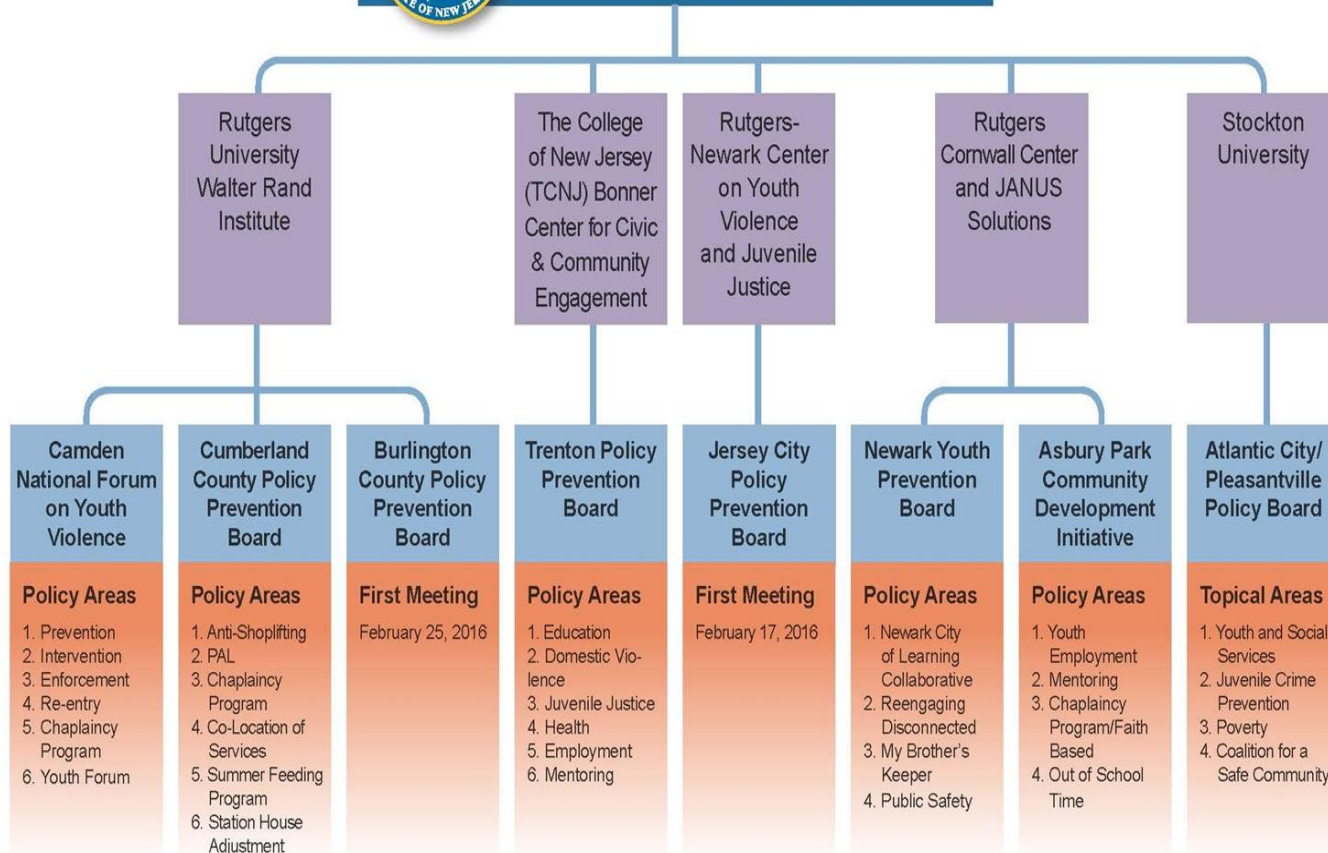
OF NEW JE

Rutgers University Walter Rand Institute

The College of New Jersey (TCNJ) Bonner Center for Civic & Community Engagement

Rutgers-Newark Center on Youth Violence and Juvenile Justice

Rutgers Cornwall Center and JANUS Solutions

Stockton University

Camden National Forum on Youth Violence

Policy Areas
1. Prevention
2. Intervention
3. Enforcement
4. Re-entry
5. Chaplaincy Program
6. Youth Forum

Cumberland County Policy Prevention Board

Policy Areas
1. Anti-Shoplifting
2. PAL
3. Chaplaincy Program
4. Co-Location of Services
5. Summer Feeding Program
6. Station House Adjustment

Burlington County Policy Prevention Board

First Meeting
February 25, 2016

Trenton Policy Prevention Board

Policy Areas
1. Education
2. Domestic Violence
3. Juvenile Justice
4. Health
5. Employment
6. Mentoring

Jersey City Policy Prevention Board

First Meeting
February 17, 2016

Newark Youth Prevention Board

Policy Areas
1. Newark City of Learning Collaborative
2. Reengaging Disconnected
3. My Brother's Keeper
4. Public Safety

Asbury Park Community Development Initiative

Policy Areas
1. Youth Employment
2. Mentoring
3. Chaplaincy Program/Faith Based
4. Out of School Time

Atlantic City/ Pleasantville Policy Board

Topical Areas
1. Youth and Social Services
2. Juvenile Crime Prevention
3. Poverty
4. Coalition for a Safe Community